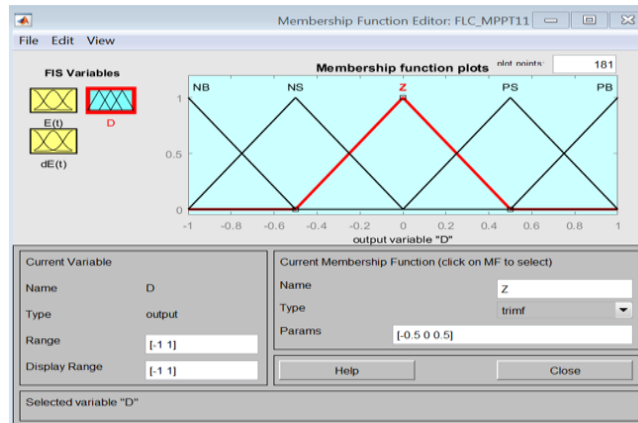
Membership Function Editor: FLC_MPPT11

File Edit View

FIS Variables

E(t)

D

dE(t)

Membership function plots

plot points:

181

NB

NS

Z

PS

PB

1

0.5

0

-1

-0.8

-0.6

-0.4

-0.2

0

0.2

0.4

0.6

0.8

1

output variable "D"

Current Variable

Name

D

Type

output

Range

[-1 1]

Display Range

[-1 1]

Current Membership Function (click on MF to select)

Name

Z

Type

trimf

Params

[-0.5 0 0.5]

Help

Close

Selected variable "D"